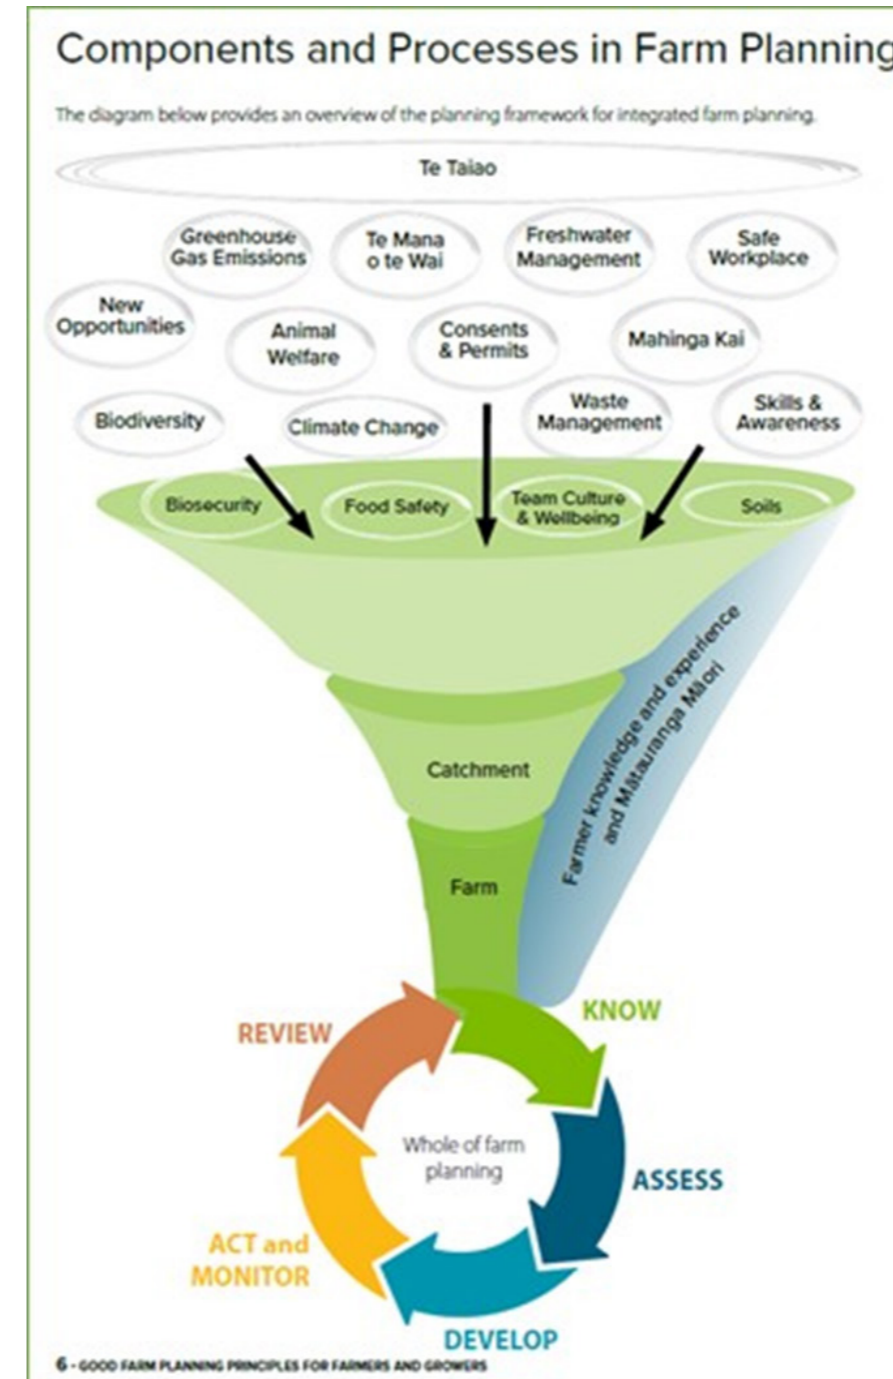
Components and Processes in Farm Planning

The diagram below provides an overview of the planning framework for integrated farm planning.

Te Taiao

Greenhouse Gas Emissions

Te Mana o te Wai

Freshwater Management

Safe Workplace

New Opportunities

Animal Welfare

Consents & Permits

Mahinga Kai

Biodiversity

Climate Change

Waste Management

Skills & Awareness

Biosecurity

Food Safety

Team Culture & Wellbeing

Soils

Farmer knowledge and experience and Mātauranga Māori

Catchment

Farm

KNOW

ASSESS

DEVELOP

ACT and MONITOR

REVIEW

Whole of farm planning

6 - GOOD FARM PLANNING PRINCIPLES FOR FARMERS AND GROWERS